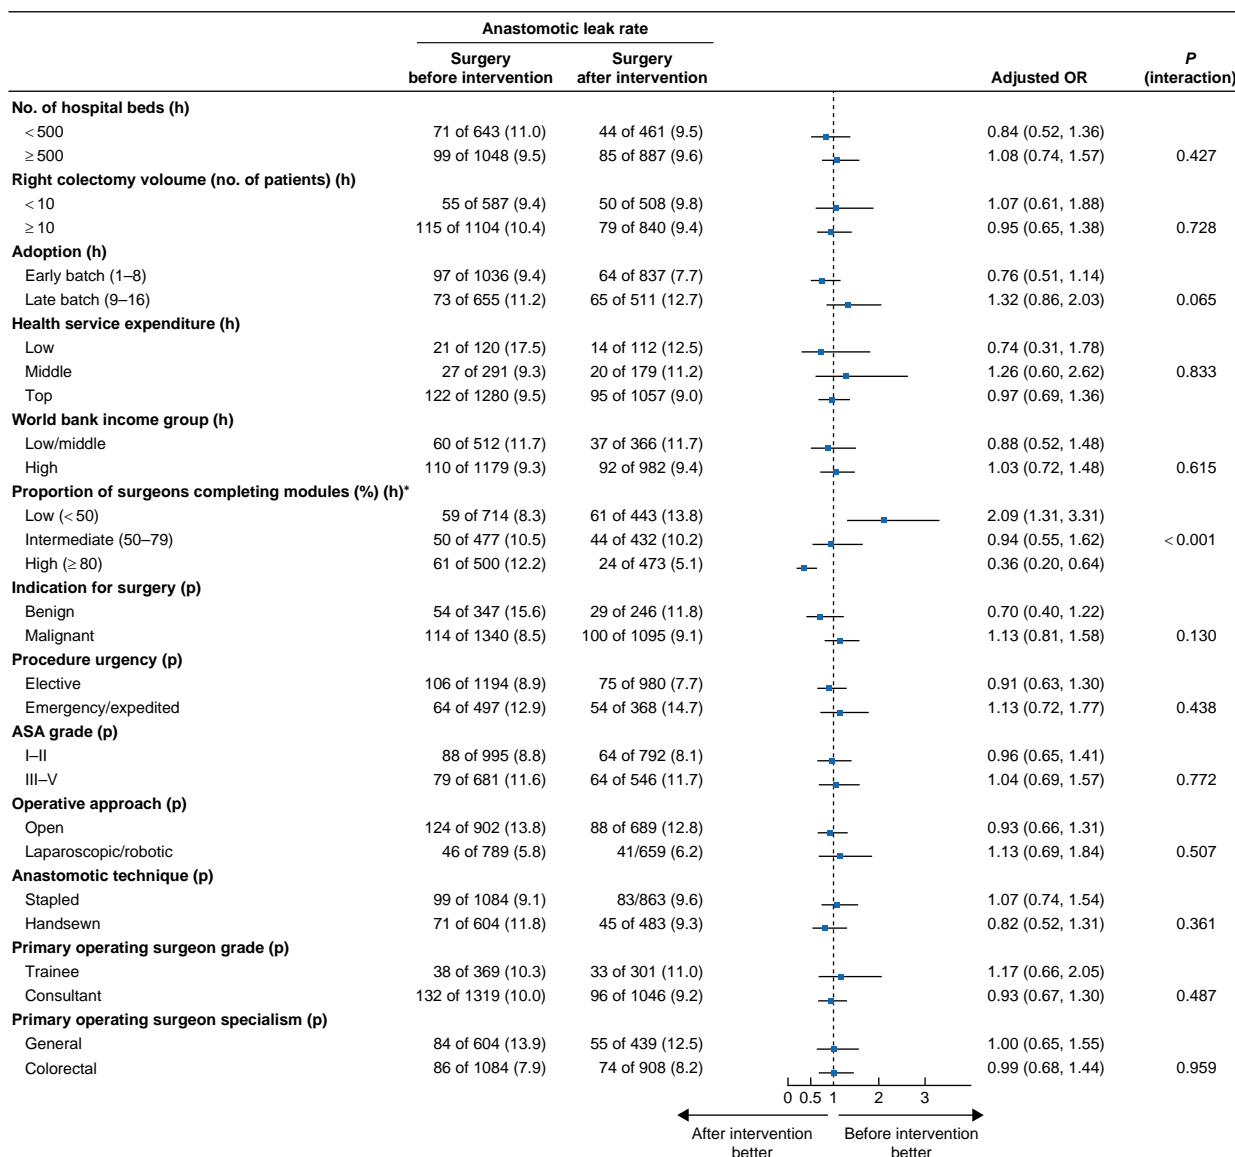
| | Anastomotic leak rate: Surgery before intervention | Anastomotic leak rate: Surgery after intervention | Adjusted OR | *P* (interaction) |
|---|---|---|---|---|
| **No. of hospital beds (h)** | | | | |
| < 500 | 71 of 643 (11.0) | 44 of 461 (9.5) | 0.84 (0.52, 1.36) | |
| ≥ 500 | 99 of 1048 (9.5) | 85 of 887 (9.6) | 1.08 (0.74, 1.57) | 0.427 |
| **Right colectomy voloume (no. of patients) (h)** | | | | |
| < 10 | 55 of 587 (9.4) | 50 of 508 (9.8) | 1.07 (0.61, 1.88) | |
| ≥ 10 | 115 of 1104 (10.4) | 79 of 840 (9.4) | 0.95 (0.65, 1.38) | 0.728 |
| **Adoption (h)** | | | | |
| Early batch (1–8) | 97 of 1036 (9.4) | 64 of 837 (7.7) | 0.76 (0.51, 1.14) | |
| Late batch (9–16) | 73 of 655 (11.2) | 65 of 511 (12.7) | 1.32 (0.86, 2.03) | 0.065 |
| **Health service expenditure (h)** | | | | |
| Low | 21 of 120 (17.5) | 14 of 112 (12.5) | 0.74 (0.31, 1.78) | |
| Middle | 27 of 291 (9.3) | 20 of 179 (11.2) | 1.26 (0.60, 2.62) | 0.833 |
| Top | 122 of 1280 (9.5) | 95 of 1057 (9.0) | 0.97 (0.69, 1.36) | |
| **World bank income group (h)** | | | | |
| Low/middle | 60 of 512 (11.7) | 37 of 366 (11.7) | 0.88 (0.52, 1.48) | |
| High | 110 of 1179 (9.3) | 92 of 982 (9.4) | 1.03 (0.72, 1.48) | 0.615 |
| **Proportion of surgeons completing modules (%) (h)*** | | | | |
| Low (< 50) | 59 of 714 (8.3) | 61 of 443 (13.8) | 2.09 (1.31, 3.31) | |
| Intermediate (50–79) | 50 of 477 (10.5) | 44 of 432 (10.2) | 0.94 (0.55, 1.62) | < 0.001 |
| High (≥ 80) | 61 of 500 (12.2) | 24 of 473 (5.1) | 0.36 (0.20, 0.64) | |
| **Indication for surgery (p)** | | | | |
| Benign | 54 of 347 (15.6) | 29 of 246 (11.8) | 0.70 (0.40, 1.22) | |
| Malignant | 114 of 1340 (8.5) | 100 of 1095 (9.1) | 1.13 (0.81, 1.58) | 0.130 |
| **Procedure urgency (p)** | | | | |
| Elective | 106 of 1194 (8.9) | 75 of 980 (7.7) | 0.91 (0.63, 1.30) | |
| Emergency/expedited | 64 of 497 (12.9) | 54 of 368 (14.7) | 1.13 (0.72, 1.77) | 0.438 |
| **ASA grade (p)** | | | | |
| I–II | 88 of 995 (8.8) | 64 of 792 (8.1) | 0.96 (0.65, 1.41) | |
| III–V | 79 of 681 (11.6) | 64 of 546 (11.7) | 1.04 (0.69, 1.57) | 0.772 |
| **Operative approach (p)** | | | | |
| Open | 124 of 902 (13.8) | 88 of 689 (12.8) | 0.93 (0.66, 1.31) | |
| Laparoscopic/robotic | 46 of 789 (5.8) | 41/659 (6.2) | 1.13 (0.69, 1.84) | 0.507 |
| **Anastomotic technique (p)** | | | | |
| Stapled | 99 of 1084 (9.1) | 83/863 (9.6) | 1.07 (0.74, 1.54) | |
| Handsewn | 71 of 604 (11.8) | 45 of 483 (9.3) | 0.82 (0.52, 1.31) | 0.361 |
| **Primary operating surgeon grade (p)** | | | | |
| Trainee | 38 of 369 (10.3) | 33 of 301 (11.0) | 1.17 (0.66, 2.05) | |
| Consultant | 132 of 1319 (10.0) | 96 of 1046 (9.2) | 0.93 (0.67, 1.30) | 0.487 |
| **Primary operating surgeon specialism (p)** | | | | |
| General | 84 of 604 (13.9) | 55 of 439 (12.5) | 1.00 (0.65, 1.55) | |
| Colorectal | 86 of 1084 (7.9) | 74 of 908 (8.2) | 0.99 (0.68, 1.44) | 0.959 |

0 0.5 1 2 3

After intervention better

Before intervention better